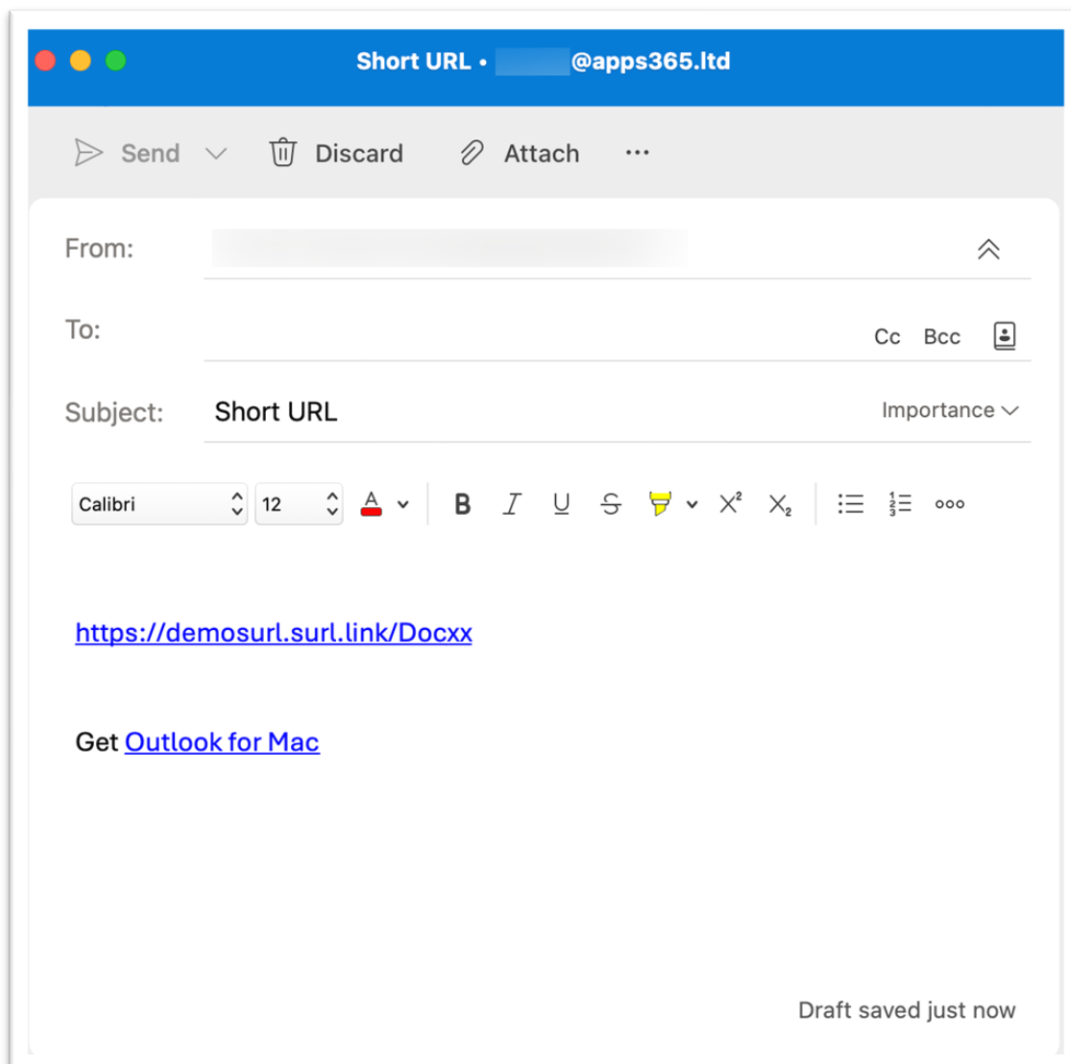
Short URL • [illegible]@apps365.ltd

Send Discard Attach ···

From: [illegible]

To: Cc Bcc

Subject: Short URL Importance

Calibri 12 A B I U S $X^2$ $X_2$

https://demosurl.surl.link/Docxx

Get Outlook for Mac

Draft saved just now